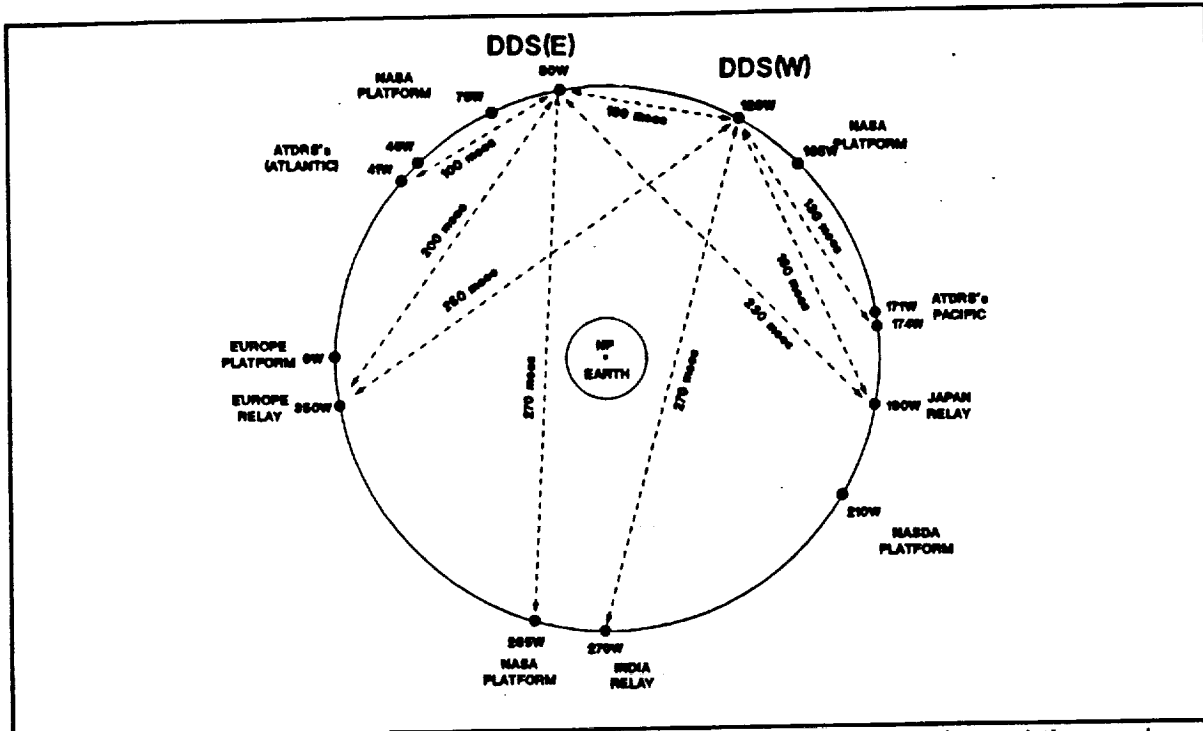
DDS(E)
DDS(W)
NASA PLATFORM
90W
75W
150W
190 msec
NASA PLATFORM
165W
ATDRS's (ATLANTIC)
46W
41W
100 msec
200 msec
260 msec
130 msec
190 msec
230 msec
171W
174W
ATDRS's PACIFIC
EUROPE PLATFORM
0W
EUROPE RELAY
350W
NP
EARTH
270 msec
270 msec
190W
JAPAN RELAY
210W
NASDA PLATFORM
265W
NASA PLATFORM
270W
INDIA RELAY